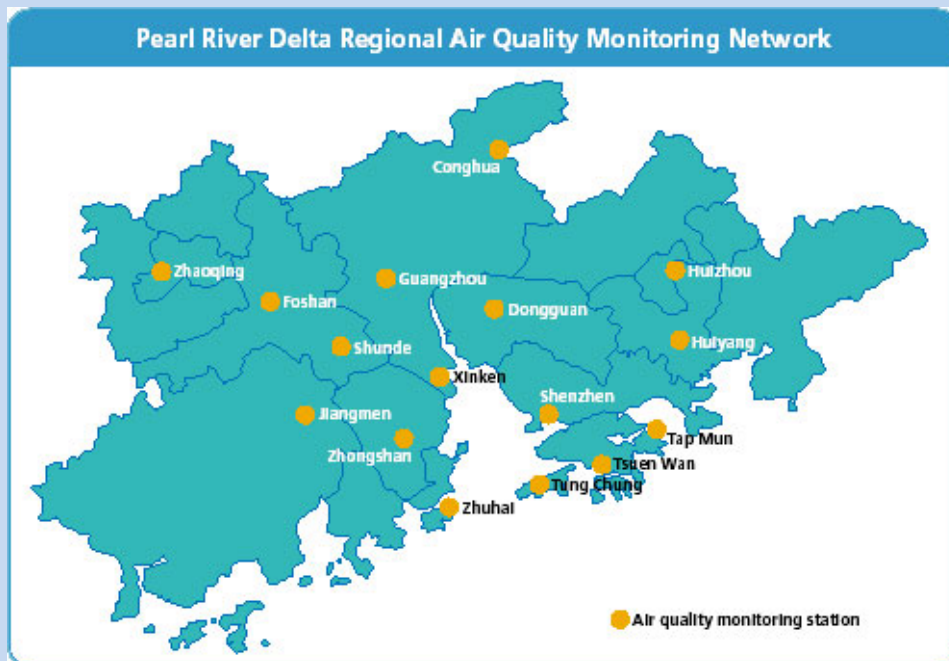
Pearl River Delta Regional Air Quality Monitoring Network

Conghua

Zhaoqing

Guangzhou

Huizhou

Foshan

Dongguan

Shunde

Huiyang

Xinken

Shenzhen

Jiangmen

Tap Mun

Zhongshan

Tsuen Wan

Tung Chung

Zhuhai

Air quality monitoring station